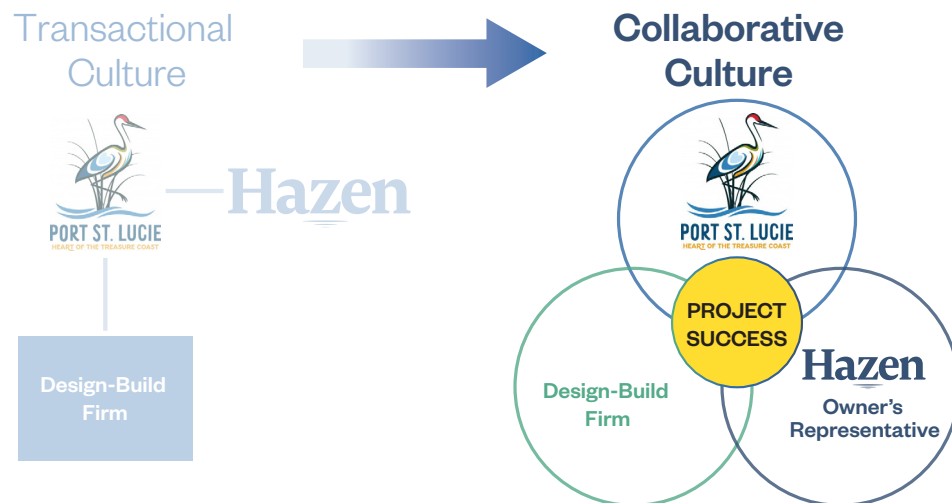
Transactional Culture

PORT ST. LUCIE
HEART OF THE TREASURE COAST

Hazen

Design-Build Firm

Collaborative Culture

PORT ST. LUCIE
HEART OF THE TREASURE COAST

PROJECT SUCCESS

Design-Build Firm

Hazen
Owner's Representative